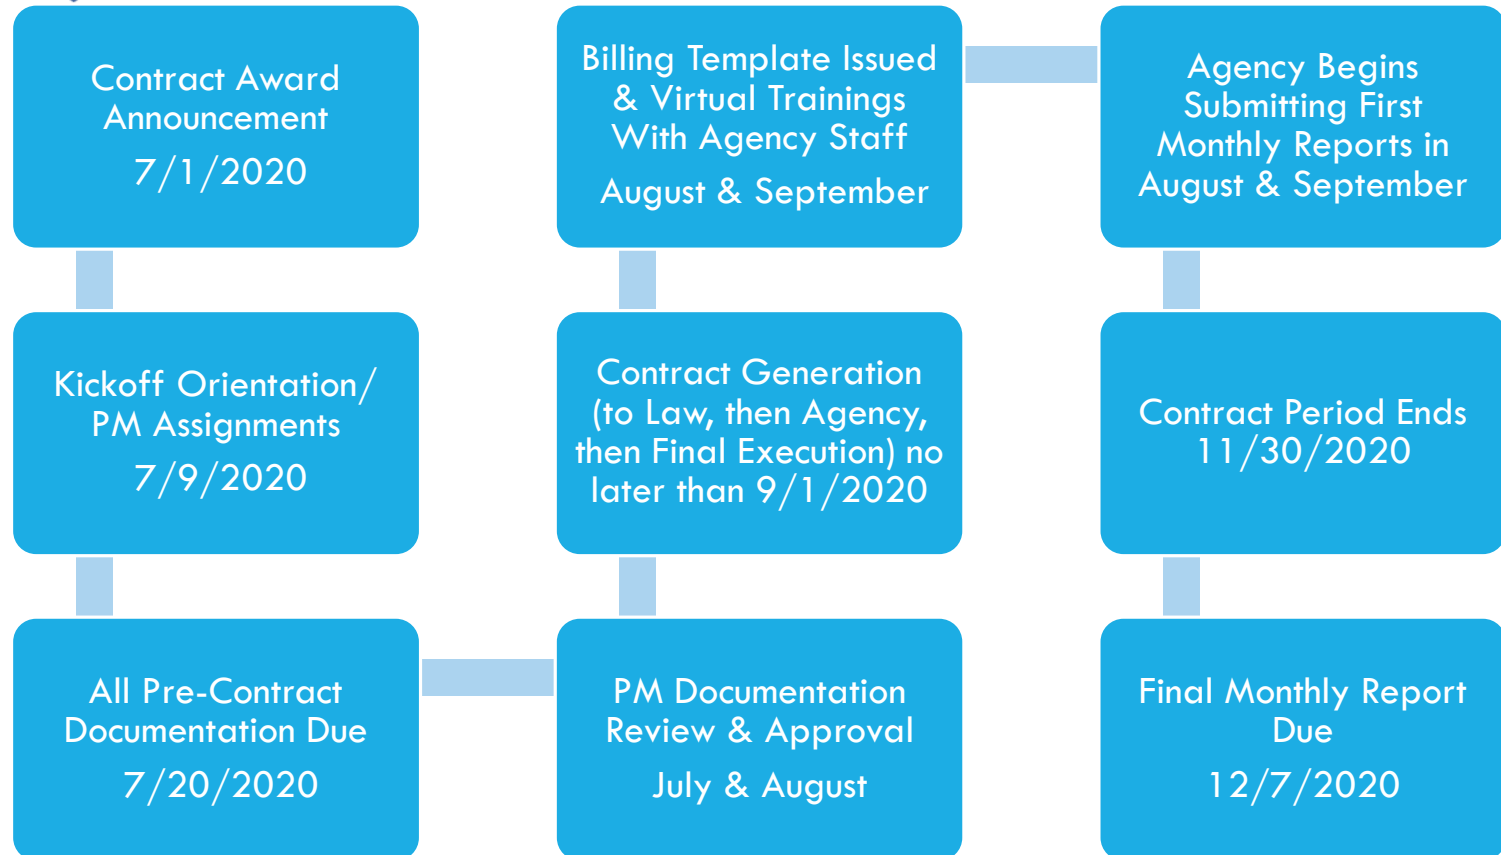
Contract Award Announcement
7/1/2020

Kickoff Orientation/ PM Assignments
7/9/2020

All Pre-Contract Documentation Due
7/20/2020

PM Documentation Review & Approval
July & August

Contract Generation (to Law, then Agency, then Final Execution) no later than 9/1/2020

Billing Template Issued & Virtual Trainings With Agency Staff
August & September

Agency Begins Submitting First Monthly Reports in August & September

Contract Period Ends 11/30/2020

Final Monthly Report Due
12/7/2020